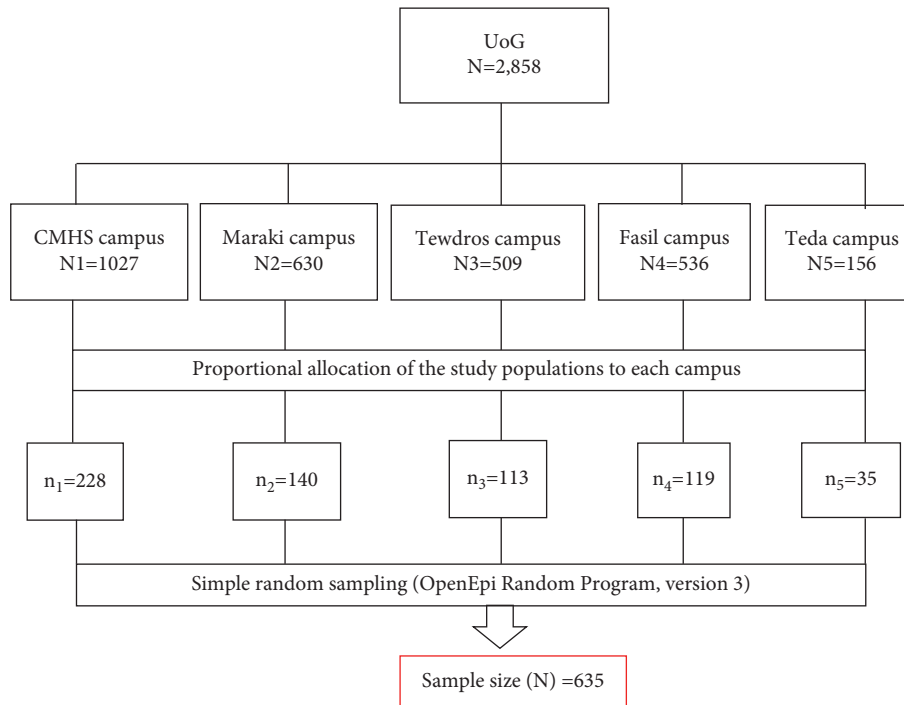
UoG
N=2,858

CMHS campus
N1=1027

Maraki campus
N2=630

Tewdros campus
N3=509

Fasil campus
N4=536

Teda campus
N5=156

Proportional allocation of the study populations to each campus

$n_1$=228

$n_2$=140

$n_3$=113

$n_4$=119

$n_5$=35

Simple random sampling (OpenEpi Random Program, version 3)

Sample size (N) =635